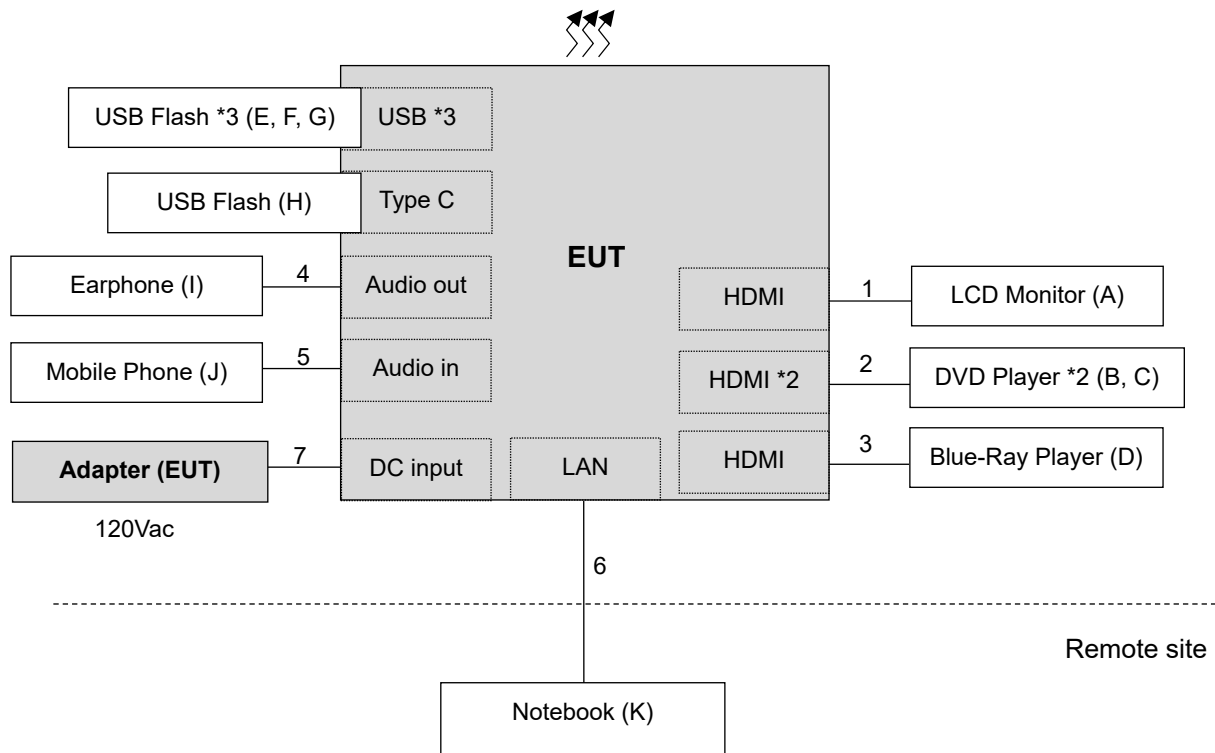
USB Flash *3 (E, F, G)
USB *3
USB Flash (H)
Type C
EUT
Earphone (I)
4
Audio out
HDMI
1
LCD Monitor (A)
Mobile Phone (J)
5
Audio in
HDMI *2
2
DVD Player *2 (B, C)
Adapter (EUT)
7
DC input
LAN
HDMI
3
Blue-Ray Player (D)
120Vac
6
Remote site
Notebook (K)